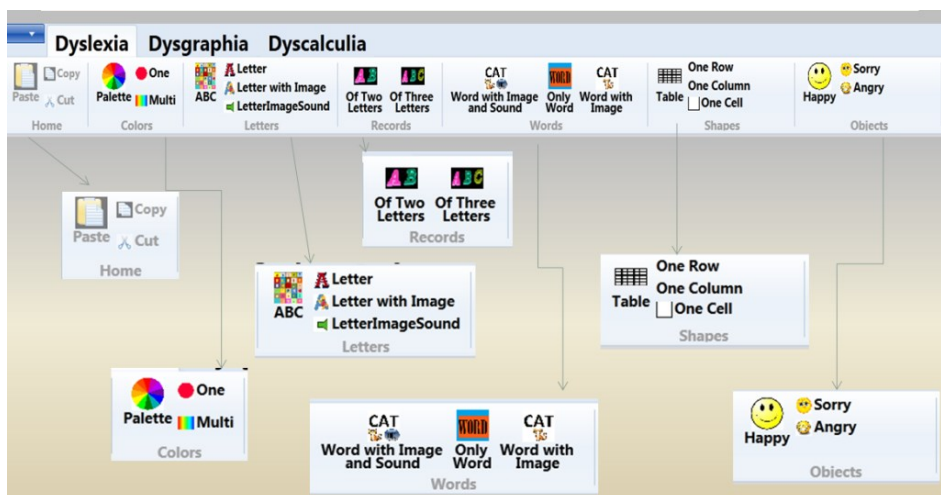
Dyslexia Dysgraphia Dyscalculia

Paste Copy Cut
Home

Palette One Multi
Colors

ABC Letter Letter with Image LetterImageSound
Letters

Of Two Letters Of Three Letters
Records

CAT Word with Image and Sound WORD Only Word CAT Word with Image
Words

Table One Row One Column One Cell
Shapes

Happy Sorry Angry
Objects

Of Two Letters Of Three Letters
Records

Paste Copy Cut
Home

ABC Letter Letter with Image LetterImageSound
Letters

Table One Row One Column One Cell
Shapes

Palette One Multi
Colors

CAT Word with Image and Sound WORD Only Word CAT Word with Image
Words

Happy Sorry Angry
Objects